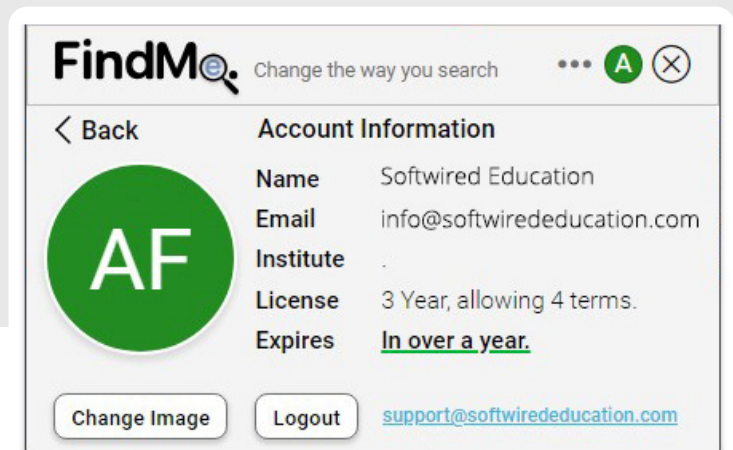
FindMe Change the way you search

••• A ⊗

< Back

Account Information

AF

| Name | Softwired Education |
|---|---|
| Email | info@softwirededucation.com |
| Institute | . |
| License | 3 Year, allowing 4 terms. |
| Expires | In over a year. |

Change Image

Logout

support@softwirededucation.com